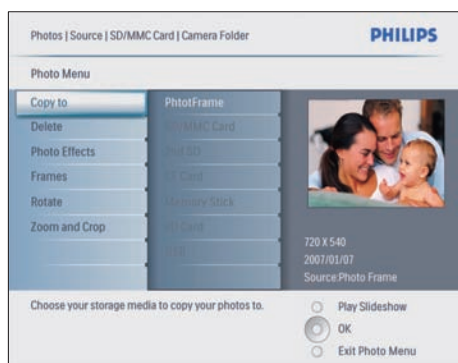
Photos | Source | SD/MMC Card | Camera Folder

PHILIPS

Photo Menu

Copy to
Delete
Photo Effects
Frames
Rotate
Zoom and Crop

PhtotFrame
SD/MMC Card
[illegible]
CF Card
Memory Stick
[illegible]
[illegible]

720 X 540
2007/01/07
Source:Photo Frame

Choose your storage media to copy your photos to.

Play Slideshow
OK
Exit Photo Menu